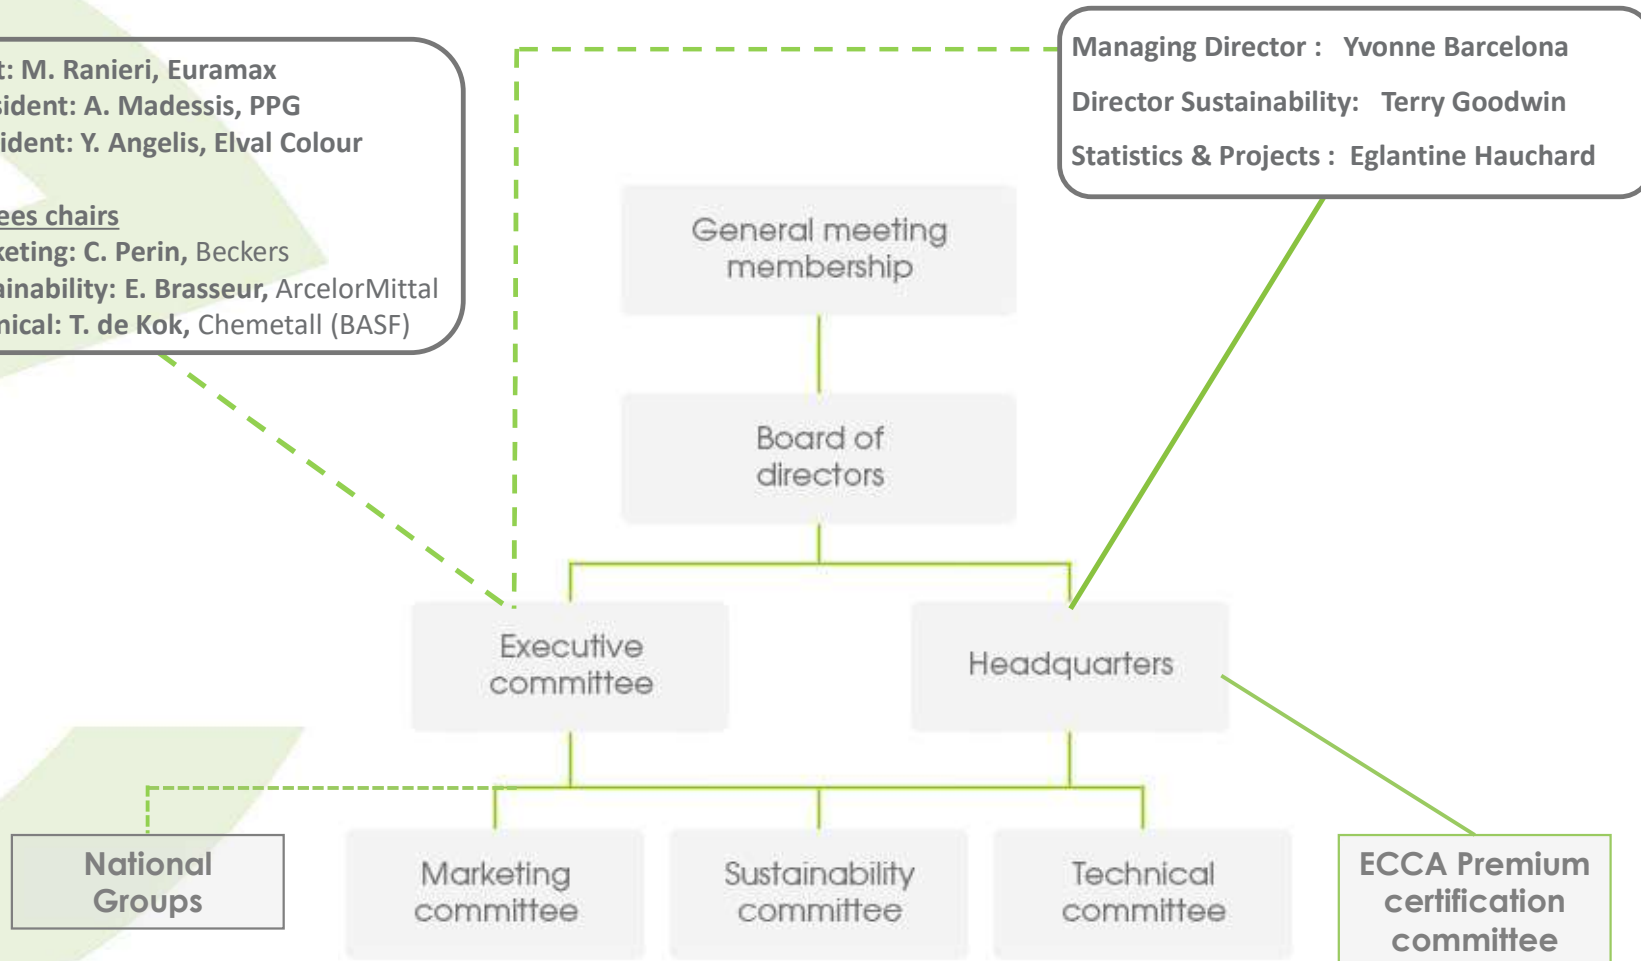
t: M. Ranieri, Euramax
sident: A. Madessis, PPG
ident: Y. Angelis, Elval Colour

ees chairs
keting: C. Perin, Beckers
ainability: E. Brasseur, ArcelorMittal
nical: T. de Kok, Chemetall (BASF)

Managing Director : Yvonne Barcelona
Director Sustainability: Terry Goodwin
Statistics & Projects : Eglantine Hauchard

General meeting membership

Board of directors

Executive committee

Headquarters

National Groups

Marketing committee

Sustainability committee

Technical committee

ECCA Premium certification committee